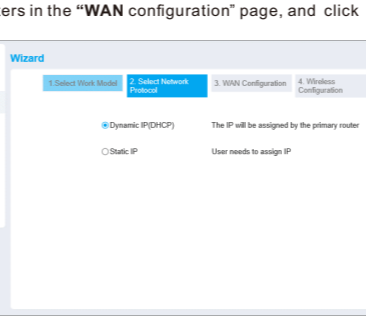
ers in the "**WAN** configuration" page, and click

Wizard

1.Select Work Model

2. Select Network Protocol

3. WAN Configuration

4. Wireless Configuration

Dynamic IP(DHCP)

The IP will be assigned by the primary router

Static IP

User needs to assign IP